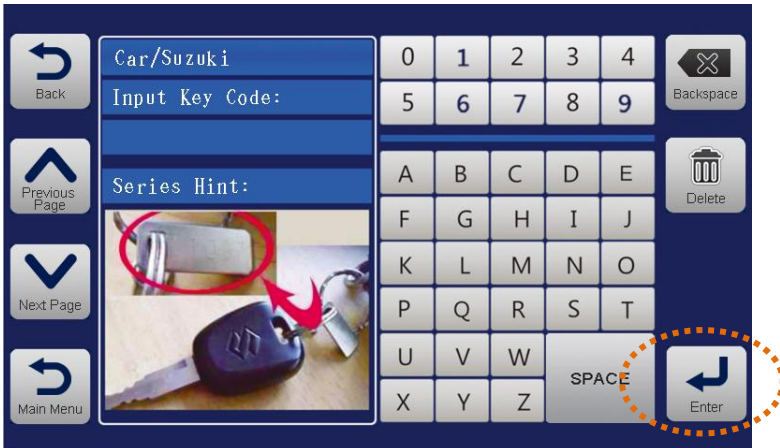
Back

Previous Page

Next Page

Main Menu

Car/Suzuki

Input Key Code:

Series Hint:

| 0 | 1 | 2 | 3 | 4 |
|---|---|---|---|---|
| 5 | 6 | 7 | 8 | 9 |

| A | B | C | D | E |
|---|---|---|---|---|
| F | G | H | I | J |
| K | L | M | N | O |
| P | Q | R | S | T |
| U | V | W | SPACE | |
| X | Y | Z | | |

Backspace

Delete

Enter